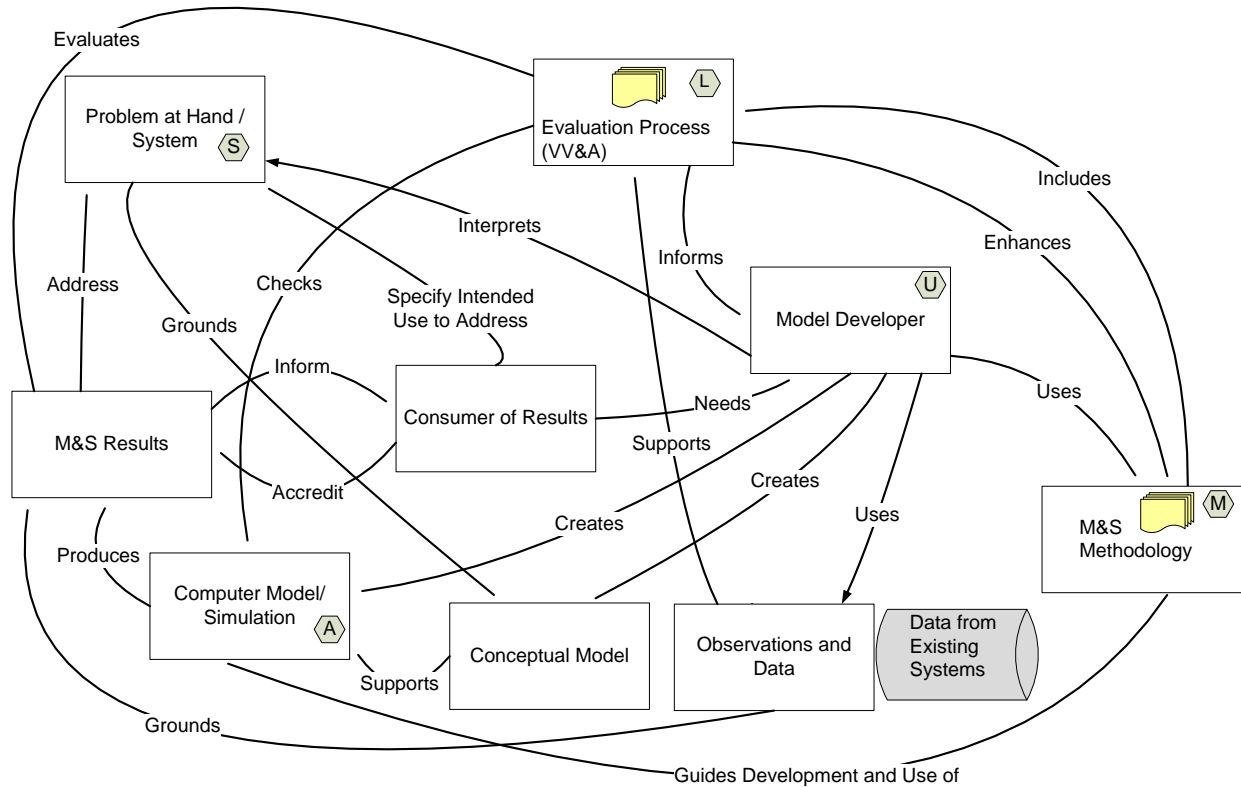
Evaluates

Problem at Hand / System
S

L
Evaluation Process (VV&A)

Includes

Enhances

Interprets

Informs

U
Model Developer

Address

Checks

Grounds

Specify Intended Use to Address

Inform

M&S Results

Consumer of Results

Needs

Uses

Supports

Accredit

Creates

Creates

Uses

M
M&S Methodology

Produces

Computer Model/ Simulation
A

Conceptual Model

Observations and Data

Data from Existing Systems

Supports

Grounds

Guides Development and Use of